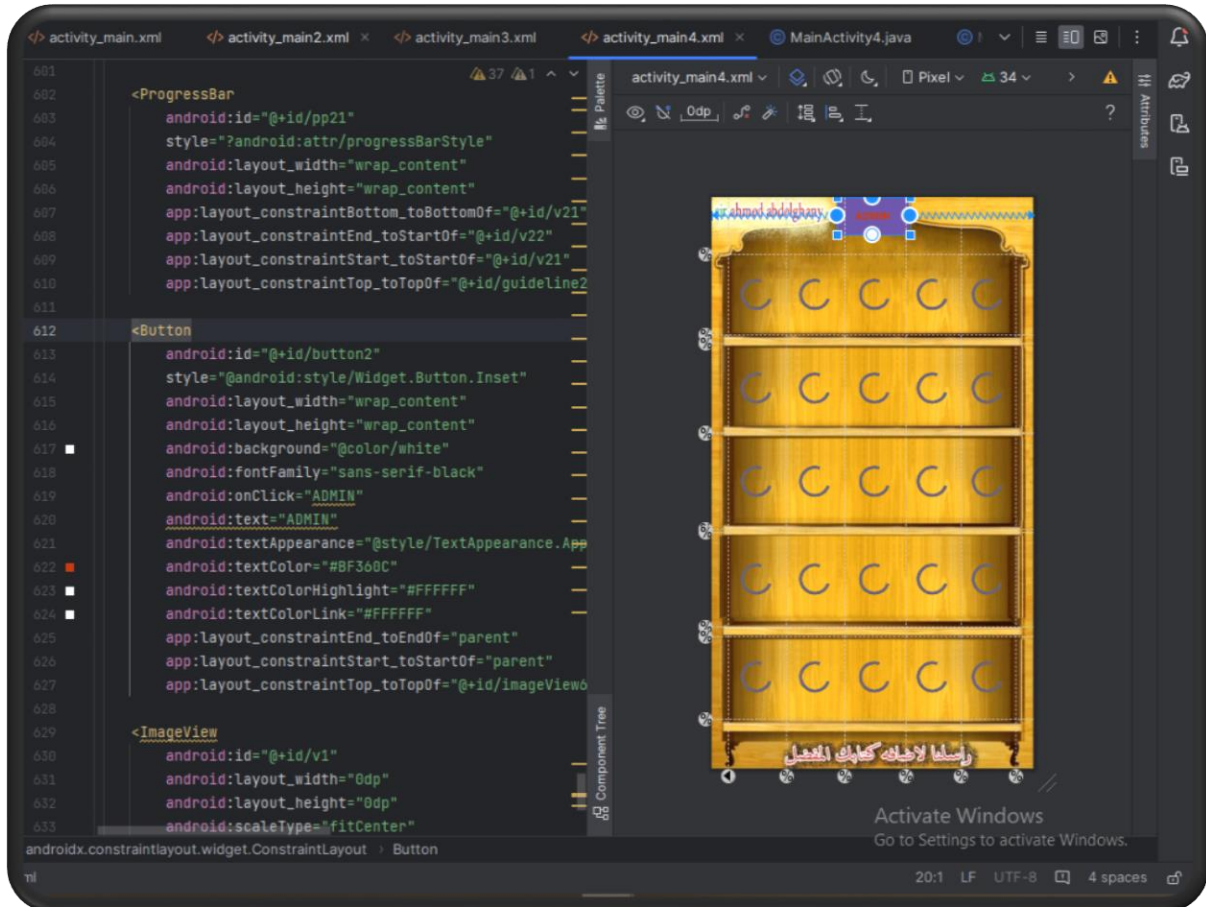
activity_main.xml activity_main2.xml × activity_main3.xml activity_main4.xml × MainActivity4.java

601
602 <ProgressBar
603 android:id="@+id/pp21"
604 style="?android:attr/progressBarStyle"
605 android:layout_width="wrap_content"
606 android:layout_height="wrap_content"
607 app:layout_constraintBottom_toBottomOf="@+id/v21"
608 app:layout_constraintEnd_toStartOf="@+id/v22"
609 app:layout_constraintStart_toStartOf="@+id/v21"
610 app:layout_constraintTop_toTopOf="@+id/guideline2
611
612 <Button
613 android:id="@+id/button2"
614 style="@android:style/Widget.Button.Inset"
615 android:layout_width="wrap_content"
616 android:layout_height="wrap_content"
617 android:background="@color/white"
618 android:fontFamily="sans-serif-black"
619 android:onClick="ADMIN"
620 android:text="ADMIN"
621 android:textAppearance="@style/TextAppearance.App
622 android:textColor="#BF360C"
623 android:textColorHighlight="#FFFFFF"
624 android:textColorLink="#FFFFFF"
625 app:layout_constraintEnd_toEndOf="parent"
626 app:layout_constraintStart_toStartOf="parent"
627 app:layout_constraintTop_toTopOf="@+id/imageView6
628
629 <ImageView
630 android:id="@+id/v1"
631 android:layout_width="0dp"
632 android:layout_height="0dp"
633 android:scaleType="fitCenter"

37 1

Palette
Component Tree
Attributes

activity_main4.xml Pixel 34
0dp
?

ahmed abdelghany

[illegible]

Activate Windows
Go to Settings to activate Windows.

androidx.constraintlayout.widget.ConstraintLayout > Button

20:1 LF UTF-8 4 spaces